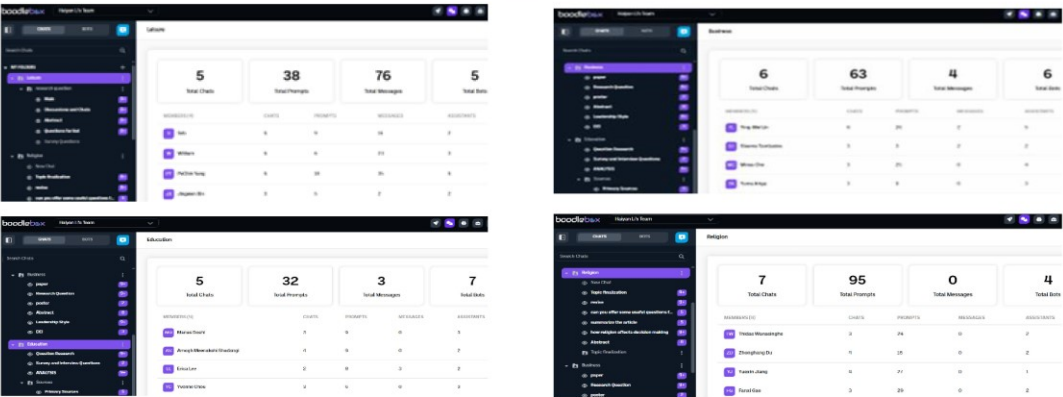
boodlebox Haiyan Li's Team

CHATS BOTS

Search Chats

MY FOLDERS
Leisure
research question
Main
Discussions and Chats
Abstract
Questions for list
Survey Questions
Religion
New Chat
Topic finalization
review
can you offer some useful questions f...

Leisure

| 5 | 38 | 76 | 5 |
|---|---|---|---|
| Total Chats | Total Prompts | Total Messages | Total Bots |

| MEMBERS (4) | CHATS | PROMPTS | MESSAGES | ASSISTANTS |
|---|---|---|---|---|
| Seb | 9 | 9 | 18 | 2 |
| William | 9 | 9 | 23 | 3 |
| PeiChin Yang | 9 | 26 | 3 | 4 |
| Jingwen Bin | 3 | 4 | 2 | 2 |

boodlebox Haiyan Li's Team

CHATS BOTS

Search Chats

Business
paper
Research Question
poster
Abstract
Leadership Style
DEI
Education
Question Research
Survey and Interview Questions
ANALYSIS
Review
Primary Sources

Business

| 6 | 63 | 4 | 6 |
|---|---|---|---|
| Total Chats | Total Prompts | Total Messages | Total Bots |

| MEMBERS (4) | CHATS | PROMPTS | MESSAGES | ASSISTANTS |
|---|---|---|---|---|
| Troy Martin | 6 | 26 | 2 | 5 |
| Sitanna Teshome | 3 | 3 | 2 | 2 |
| Minsu Cho | 3 | 23 | 0 | 4 |
| Yuna Ahgo | 3 | 6 | 0 | 3 |

boodlebox Haiyan Li's Team

CHATS BOTS

Search Chats

Business
paper
Research Question
poster
Abstract
Leadership Style
DEI
Education
Question Research
Survey and Interview Questions
ANALYSIS
Review
Primary Sources

Education

| 5 | 32 | 3 | 7 |
|---|---|---|---|
| Total Chats | Total Prompts | Total Messages | Total Bots |

| MEMBERS (4) | CHATS | PROMPTS | MESSAGES | ASSISTANTS |
|---|---|---|---|---|
| Marwa Yousif | 7 | 9 | 0 | 2 |
| Amegh Meenakshi Shadangi | 4 | 9 | 0 | 2 |
| Erica Lee | 2 | 8 | 3 | 2 |
| Yvonne Urias | 3 | 9 | 0 | 3 |

boodlebox Haiyan Li's Team

CHATS BOTS

Search Chats

Religion
New Chat
Topic finalization
review
can you offer some useful questions f...
summarize the article
how religion affects decision making
Abstract
Topic finalization
Business
paper
Research Question
poster

Religion

| 7 | 95 | 0 | 4 |
|---|---|---|---|
| Total Chats | Total Prompts | Total Messages | Total Bots |

| MEMBERS (4) | CHATS | PROMPTS | MESSAGES | ASSISTANTS |
|---|---|---|---|---|
| Thabiso Mareasimphe | 3 | 24 | 0 | 2 |
| Zhonghong Du | 5 | 15 | 0 | 2 |
| Yuemin Jiang | 6 | 27 | 0 | 1 |
| Tonel Gao | 3 | 29 | 0 | 2 |